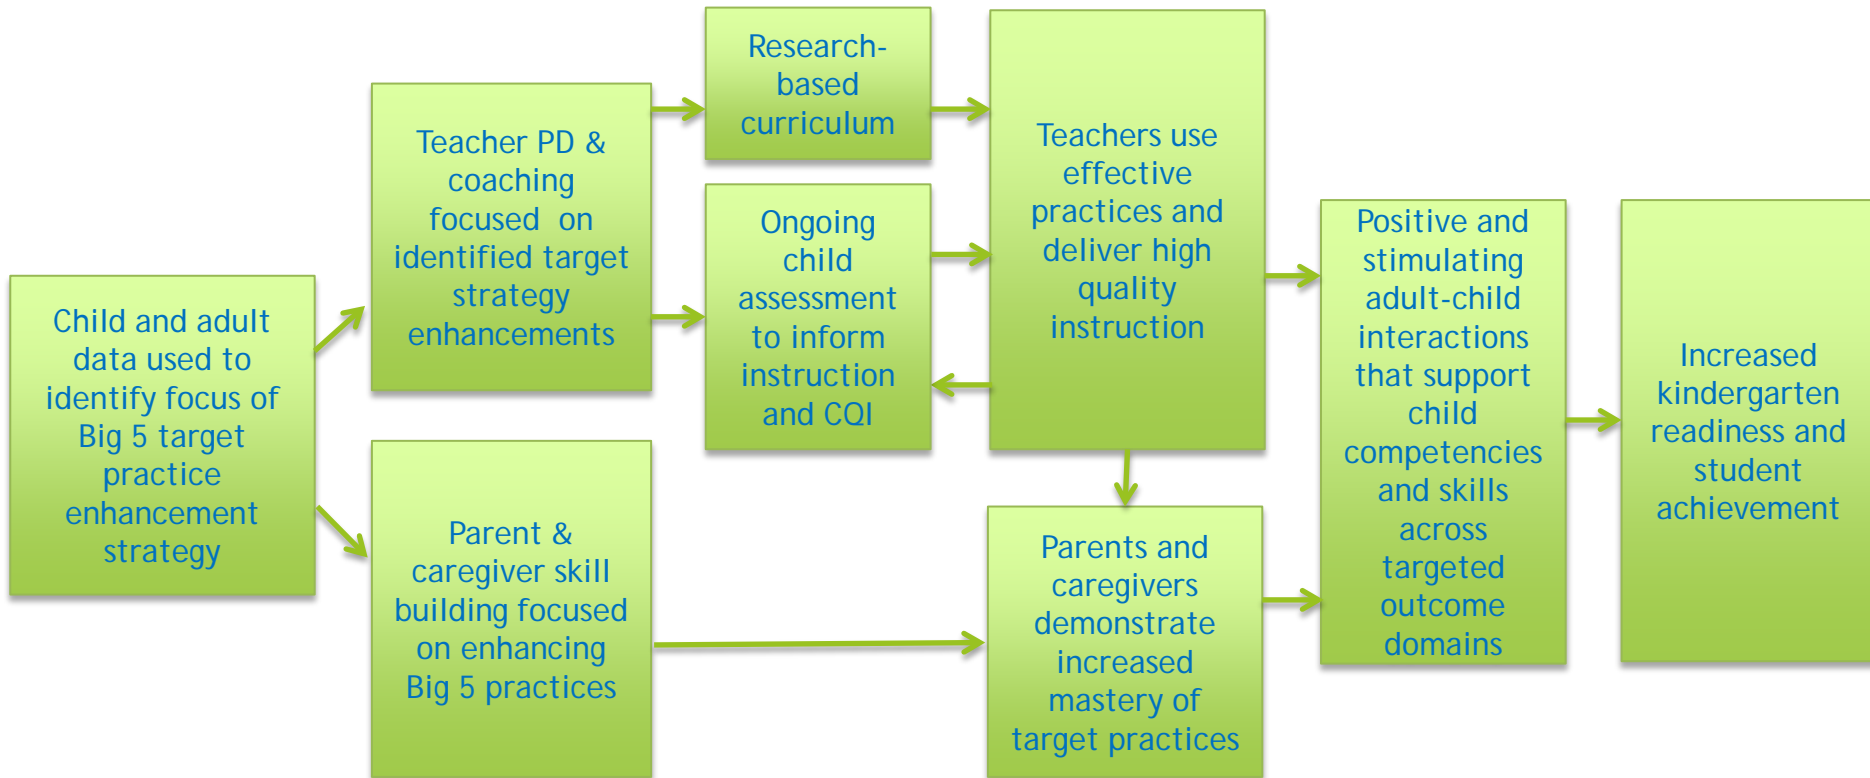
Child and adult data used to identify focus of Big 5 target practice enhancement strategy

Teacher PD & coaching focused on identified target strategy enhancements

Parent & caregiver skill building focused on enhancing Big 5 practices

Research-based curriculum

Ongoing child assessment to inform instruction and CQI

Teachers use effective practices and deliver high quality instruction

Parents and caregivers demonstrate increased mastery of target practices

Positive and stimulating adult-child interactions that support child competencies and skills across targeted outcome domains

Increased kindergarten readiness and student achievement